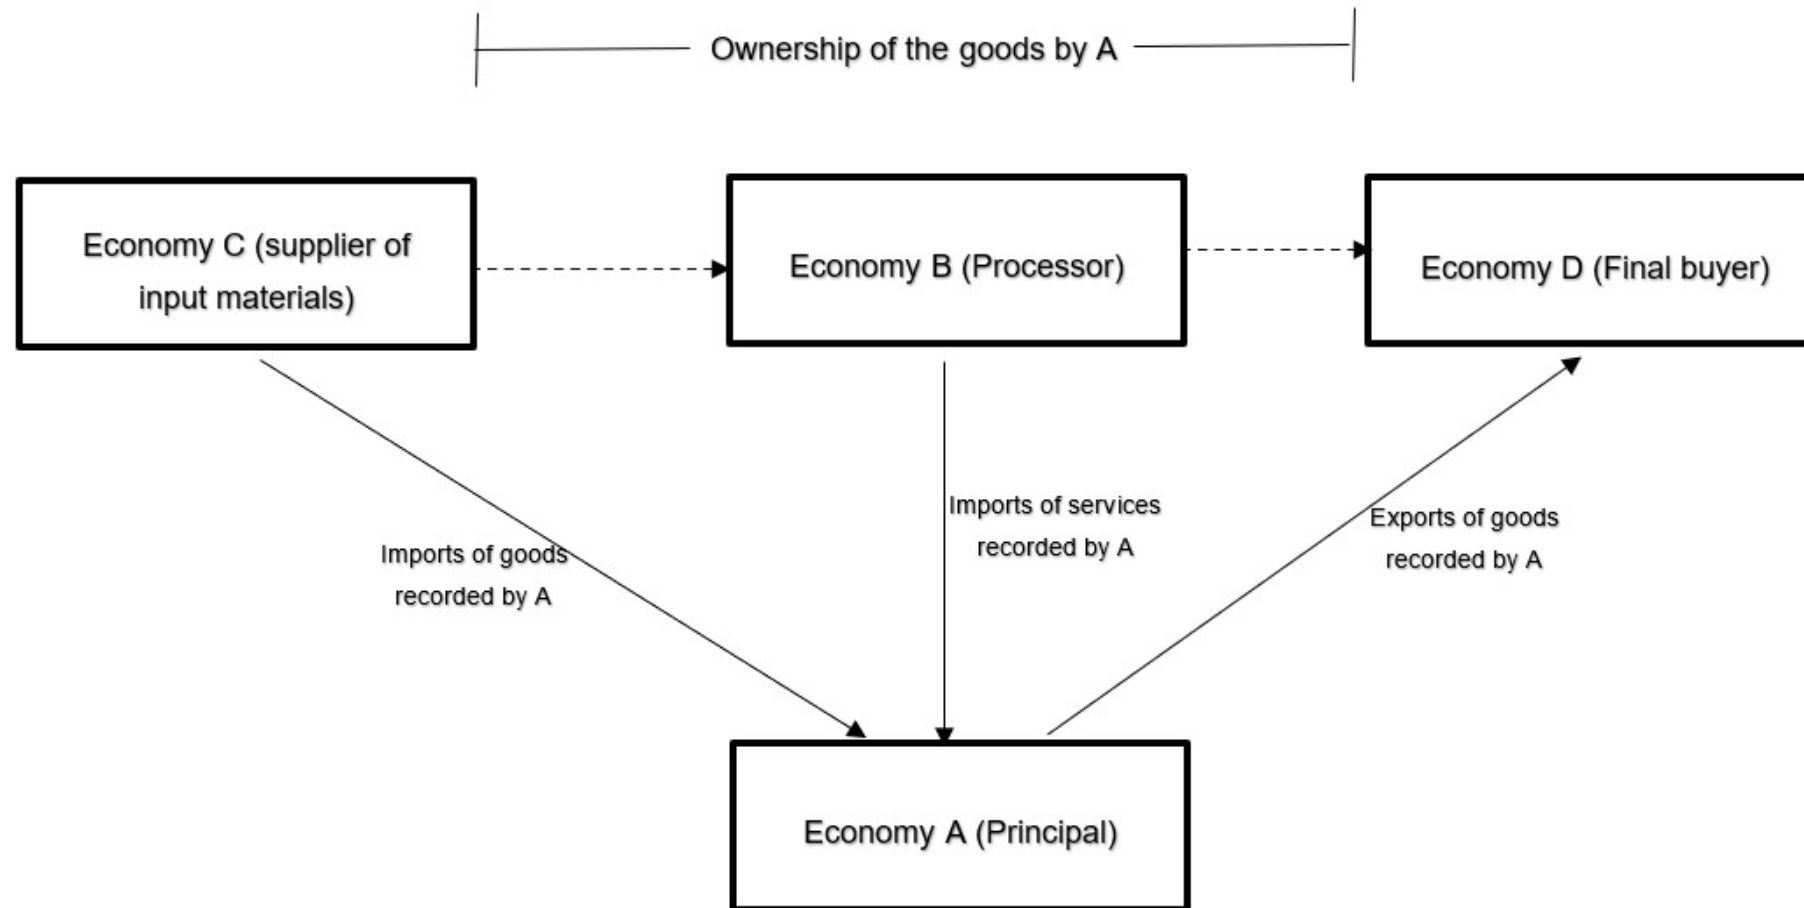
Ownership of the goods by A

Economy C (supplier of input materials)

Economy B (Processor)

Economy D (Final buyer)

Imports of goods recorded by A

Imports of services recorded by A

Exports of goods recorded by A

Economy A (Principal)